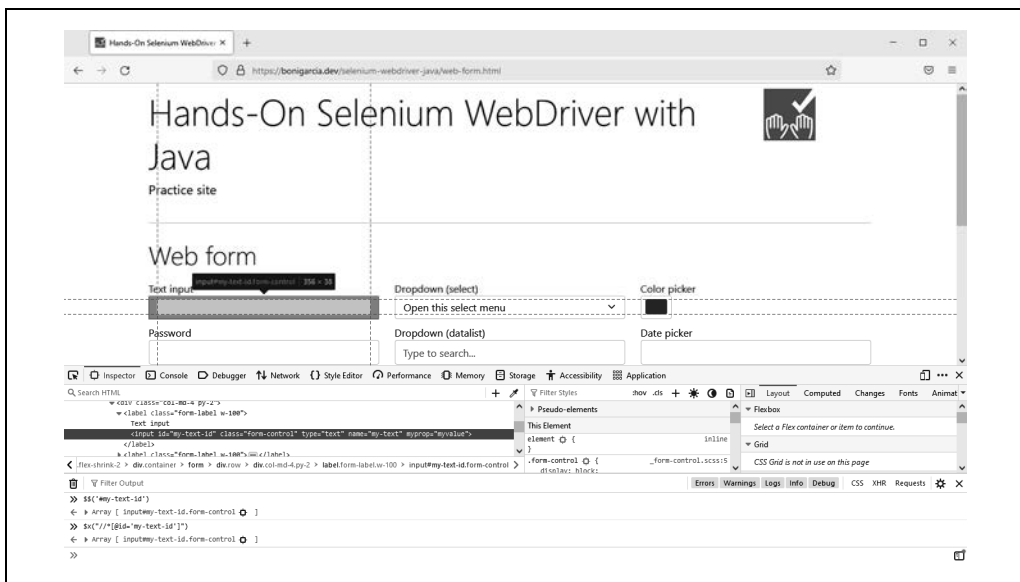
Hands-On Selenium WebDriver ×
+

https://bonigarcia.dev/selenium-webdriver-java/web-form.html

Hands-On Selenium WebDriver with Java

Practice site

Web form

Text input
input#my-text-id.form-control | 356 × 38

Dropdown (select)
Open this select menu

Color picker

Password

Dropdown (datalist)
Type to search...

Date picker

Inspector Console Debugger Network Style Editor Performance Memory Storage Accessibility Application

Search HTML

<div class="col-md-4 py-2">
<label class="form-label w-100">
Text input
<input id="my-text-id" class="form-control" type="text" name="my-text" myprop="myvalue">
</label>
<label class="form-label w-100"> </label>

flex-shrink-2 > div.container > form > div.row > div.col-md-4.py-2 > label.form-label.w-100 > input#my-text-id.form-control

Filter Styles
:hov .cls
Pseudo-elements
This Element
element { inline
}
.form-control { _form-control.scss:5
display: block;

Layout Computed Changes Fonts Animat
Flexbox
Select a Flex container or item to continue.
Grid
CSS Grid is not in use on this page

Filter Output
Errors Warnings Logs Info Debug CSS XHR Requests

>> $$('#my-text-id')
← ▸ Array [ input#my-text-id.form-control ]
>> $x("//*[@id='my-text-id']")
← ▸ Array [ input#my-text-id.form-control ]
>>